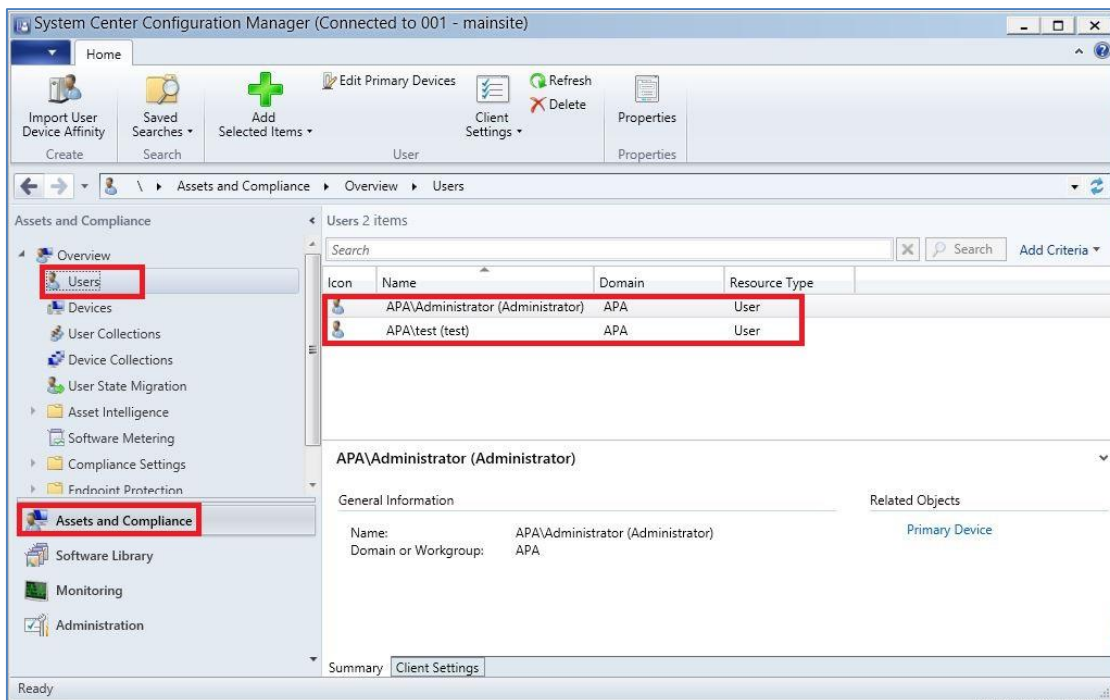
System Center Configuration Manager (Connected to 001 - mainsite)

Home

Import User Device Affinity
Saved Searches
Add Selected Items
Edit Primary Devices
Client Settings
Refresh
Delete
Properties
Create
Search
User
Properties

\ ▸ Assets and Compliance ▸ Overview ▸ Users

Assets and Compliance

Overview
Users
Devices
User Collections
Device Collections
User State Migration
Asset Intelligence
Software Metering
Compliance Settings
Endpoint Protection

Assets and Compliance
Software Library
Monitoring
Administration

Users 2 items

Search
Search
Add Criteria

| Icon | Name | Domain | Resource Type |
|---|---|---|---|
| | APA\Administrator (Administrator) | APA | User |
| | APA\test (test) | APA | User |

APA\Administrator (Administrator)

General Information

Name: APA\Administrator (Administrator)
Domain or Workgroup: APA

Related Objects

Primary Device

Summary
Client Settings

Ready